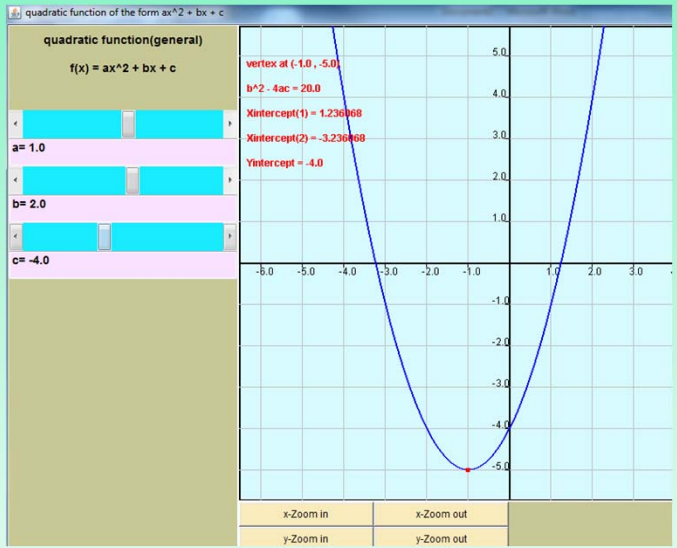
quadratic function of the form ax^2 + bx + c

quadratic function(general)

f(x) = ax^2 + bx + c

a= 1.0

b= 2.0

c= -4.0

vertex at (-1.0 , -5.0)

b^2 - 4ac = 20.0

Xintercept(1) = 1.236068

Xintercept(2) = -3.236068

Yintercept = -4.0

5.0
4.0
3.0
2.0
1.0
-6.0 -5.0 -4.0 -3.0 -2.0 -1.0 1.0 2.0 3.0
-1.0
-2.0
-3.0
-4.0
-5.0

x-Zoom in
x-Zoom out
y-Zoom in
y-Zoom out